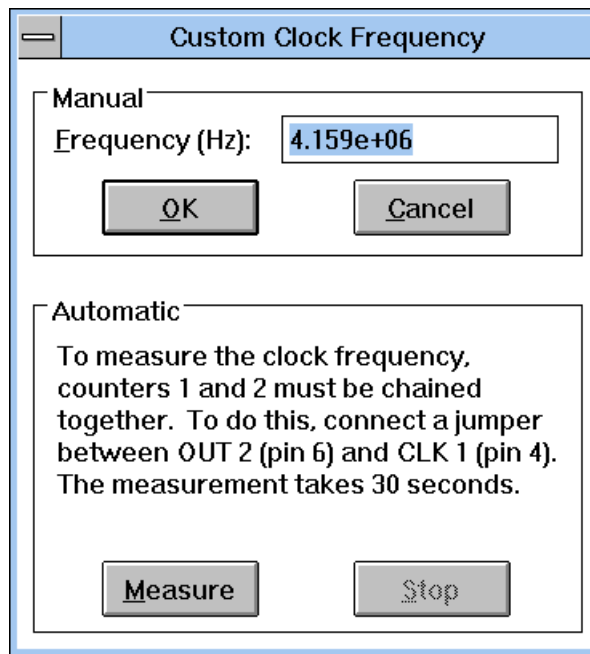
Custom Clock Frequency

Manual

Frequency (Hz): 4.159e+06

OK

Cancel

Automatic

To measure the clock frequency, counters 1 and 2 must be chained together. To do this, connect a jumper between OUT 2 (pin 6) and CLK 1 (pin 4). The measurement takes 30 seconds.

Measure

Stop